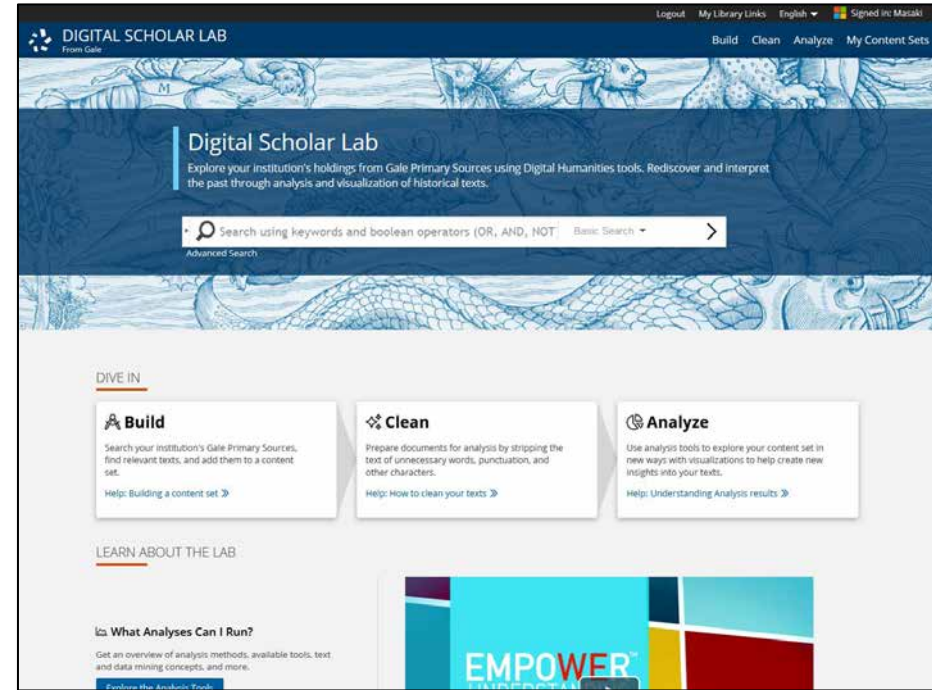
Logout My Library Links English Signed in: Masaki

DIGITAL SCHOLAR LAB
From Gale

Build Clean Analyze My Content Sets

Digital Scholar Lab

Explore your institution's holdings from Gale Primary Sources using Digital Humanities tools. Rediscover and interpret the past through analysis and visualization of historical texts.

Search using keywords and boolean operators (OR, AND, NOT Basic Search

Advanced Search

DIVE IN

Build

Search your institution's Gale Primary Sources, find relevant texts, and add them to a content set.

Help: Building a content set »

Clean

Prepare documents for analysis by stripping the text of unnecessary words, punctuation, and other characters.

Help: How to clean your texts »

Analyze

Use analysis tools to explore your content set in new ways with visualizations to help create new insights into your texts.

Help: Understanding Analysis results »

LEARN ABOUT THE LAB

What Analyses Can I Run?

Get an overview of analysis methods, available tools, text and data mining concepts, and more.

Explore the Analysis Tools

EMPOWER
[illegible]